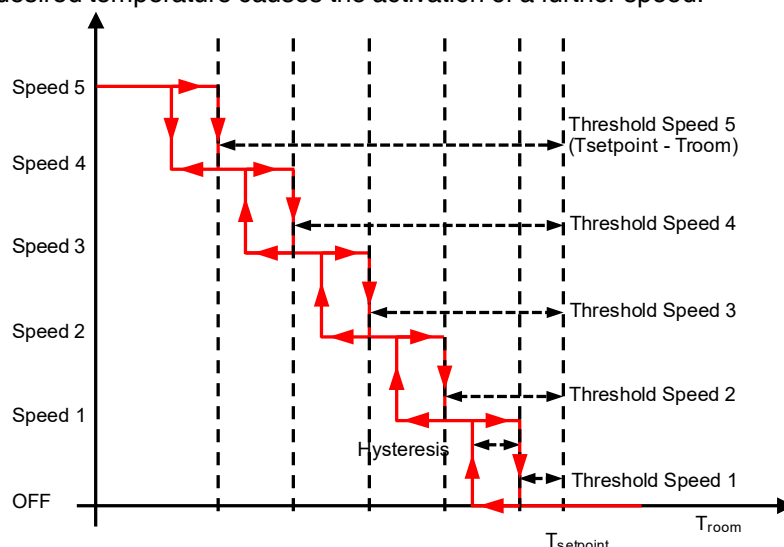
desired temperature causes the activation of a further speed.

Speed 5
Speed 4
Speed 3
Speed 2
Speed 1
OFF

Threshold Speed 5 (Tsetpoint - Troom)
Threshold Speed 4
Threshold Speed 3
Threshold Speed 2
Hysteresis
Threshold Speed 1

$T_{room}$
$T_{setpoint}$